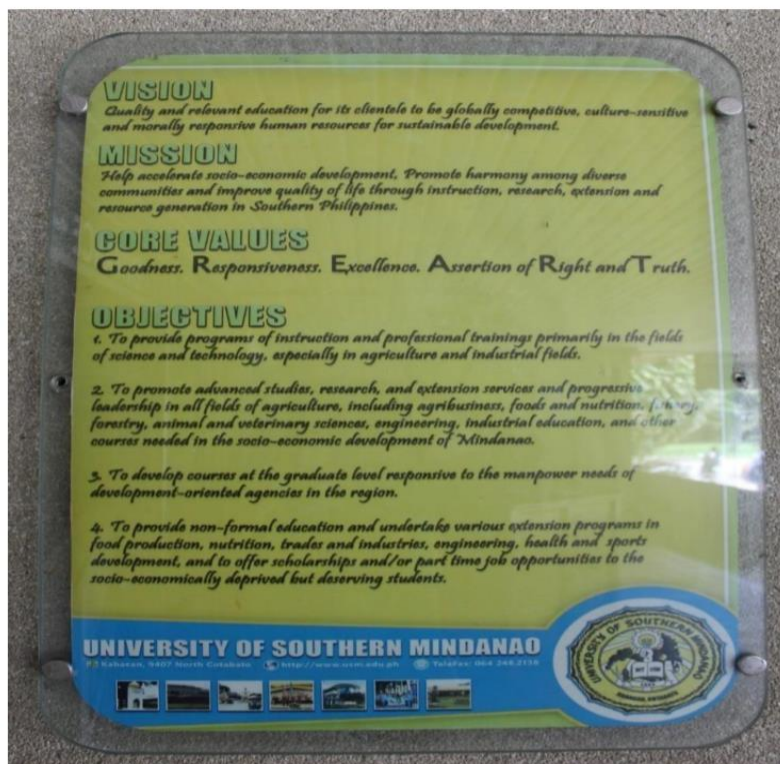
VISION
Quality and relevant education for its clientele to be globally competitive, culture-sensitive and morally responsive human resources for sustainable development.

MISSION
Help accelerate socio-economic development, Promote harmony among diverse communities and improve quality of life through instruction, research, extension and resource generation in Southern Philippines.

CORE VALUES
Goodness. Responsiveness. Excellence. Assertion of Right and Truth.

OBJECTIVES
1. To provide programs of instruction and professional trainings primarily in the fields of science and technology, especially in agriculture and industrial fields.

2. To promote advanced studies, research, and extension services and progressive leadership in all fields of agriculture, including agribusiness, foods and nutrition, fishery, forestry, animal and veterinary sciences, engineering, industrial education, and other courses needed in the socio-economic development of Mindanao.

3. To develop courses at the graduate level responsive to the manpower needs of development-oriented agencies in the region.

4. To provide non-formal education and undertake various extension programs in food production, nutrition, trades and industries, engineering, health and sports development, and to offer scholarships and/or part time job opportunities to the socio-economically deprived but deserving students.

UNIVERSITY OF SOUTHERN MINDANAO
Kabacan, 9407 North Cotabato http://www.usm.edu.ph TeleFax: 064 248.2138

UNIVERSITY OF SOUTHERN MINDANAO
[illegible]